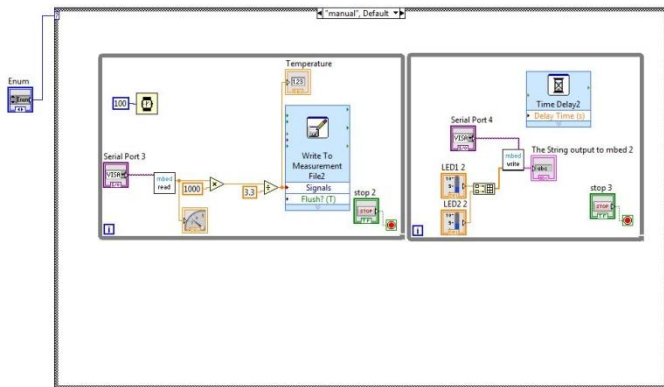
"manual", Default

Enum

Temperature

123

100

Write To Measurement File2

Signals

Flush? (T)

Serial Port 3

VISA

mbed read

1000

3.3

stop 2

STOP

i

Time Delay2

Delay Time (s)

Serial Port 4

VISA

LED1 2

mbed write

The String output to mbed 2

abc

LED2 2

stop 3

STOP

i